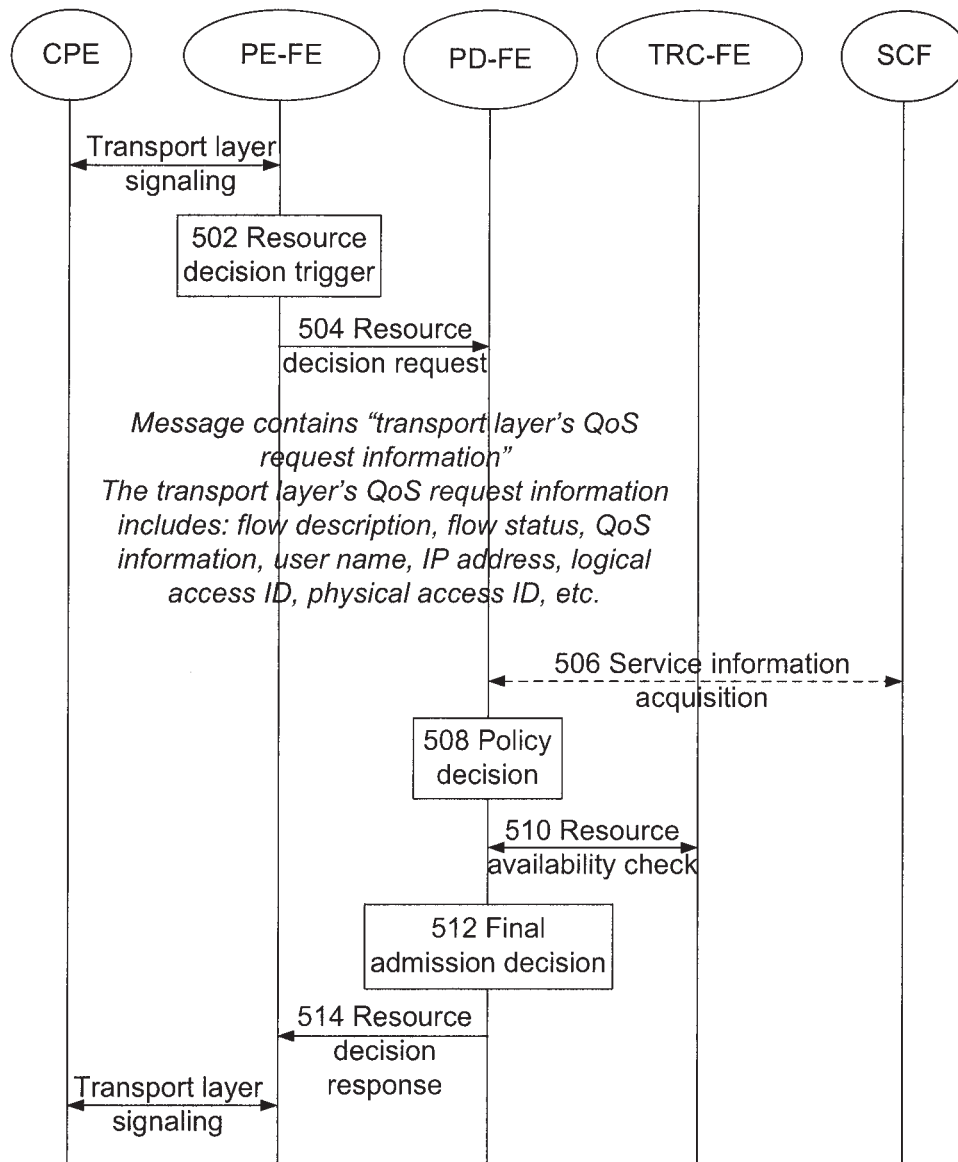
CPE

PE-FE

PD-FE

TRC-FE

SCF

Transport layer signaling

502 Resource decision trigger

504 Resource decision request

Message contains “transport layer’s QoS request information”
The transport layer’s QoS request information includes: flow description, flow status, QoS information, user name, IP address, logical access ID, physical access ID, etc.

506 Service information acquisition

508 Policy decision

510 Resource availability check

512 Final admission decision

514 Resource decision response

Transport layer signaling